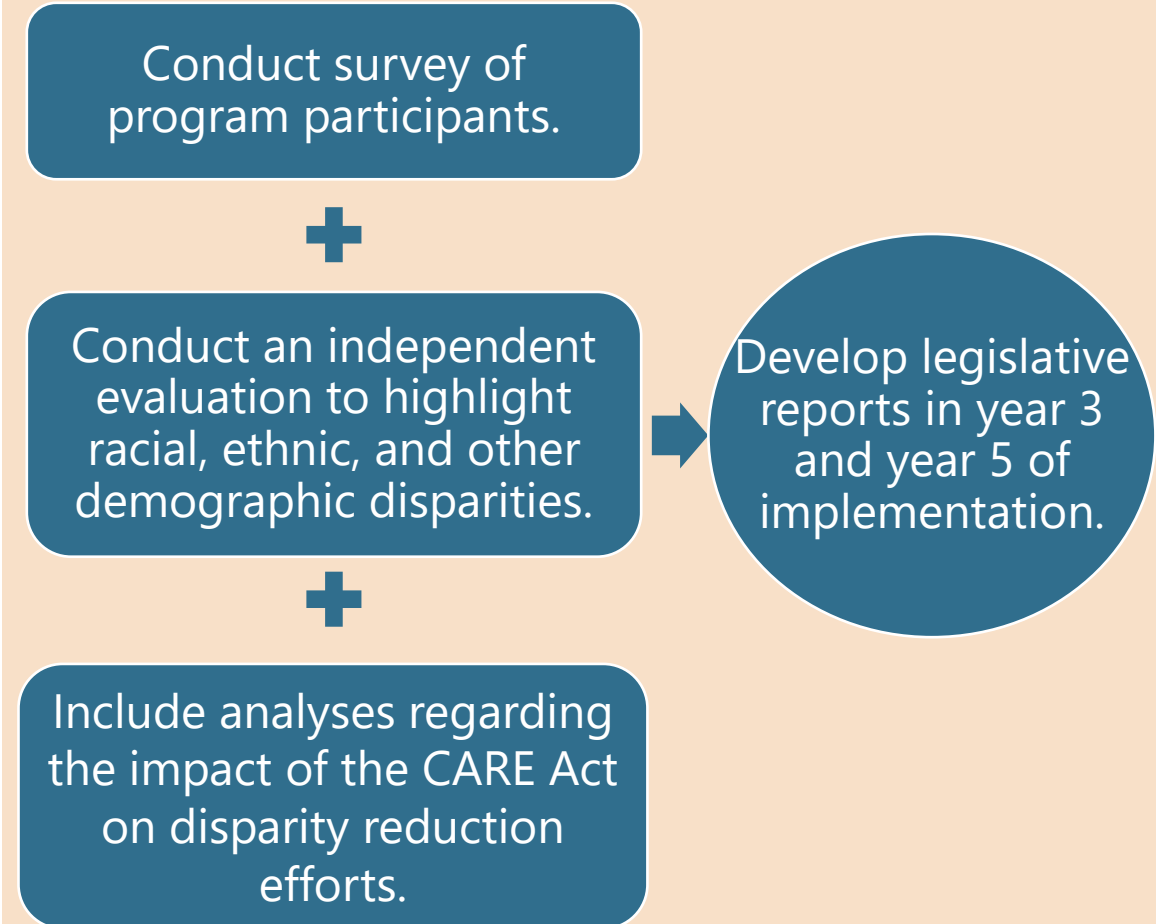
Conduct survey of program participants.

Conduct an independent evaluation to highlight racial, ethnic, and other demographic disparities.

Include analyses regarding the impact of the CARE Act on disparity reduction efforts.

Develop legislative reports in year 3 and year 5 of implementation.